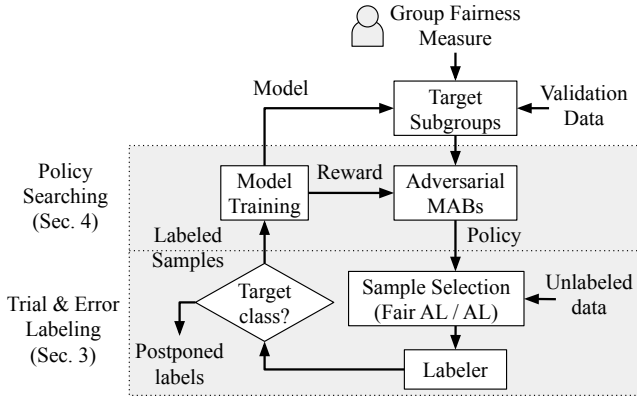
Group Fairness Measure

Model

Target Subgroups

Validation Data

Policy Searching (Sec. 4)

Model Training

Reward

Adversarial MABs

Labeled Samples

Policy

Trial & Error Labeling (Sec. 3)

Target class?

Sample Selection (Fair AL / AL)

Unlabeled data

Postponed labels

Labeler